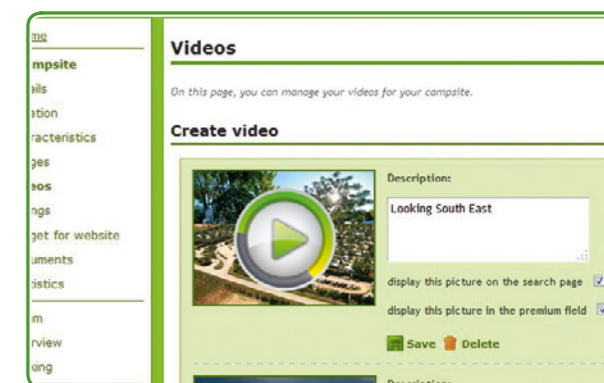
me
mpsite
ails
ation
racteristics
ges
eos
ngs
get for website
uments
tistics
m
rview
king

Videos

On this page, you can manage your videos for your campsite.

Create video

Description:

Looking South East

display this picture on the search page

display this picture in the premium field

Save Delete

Description: